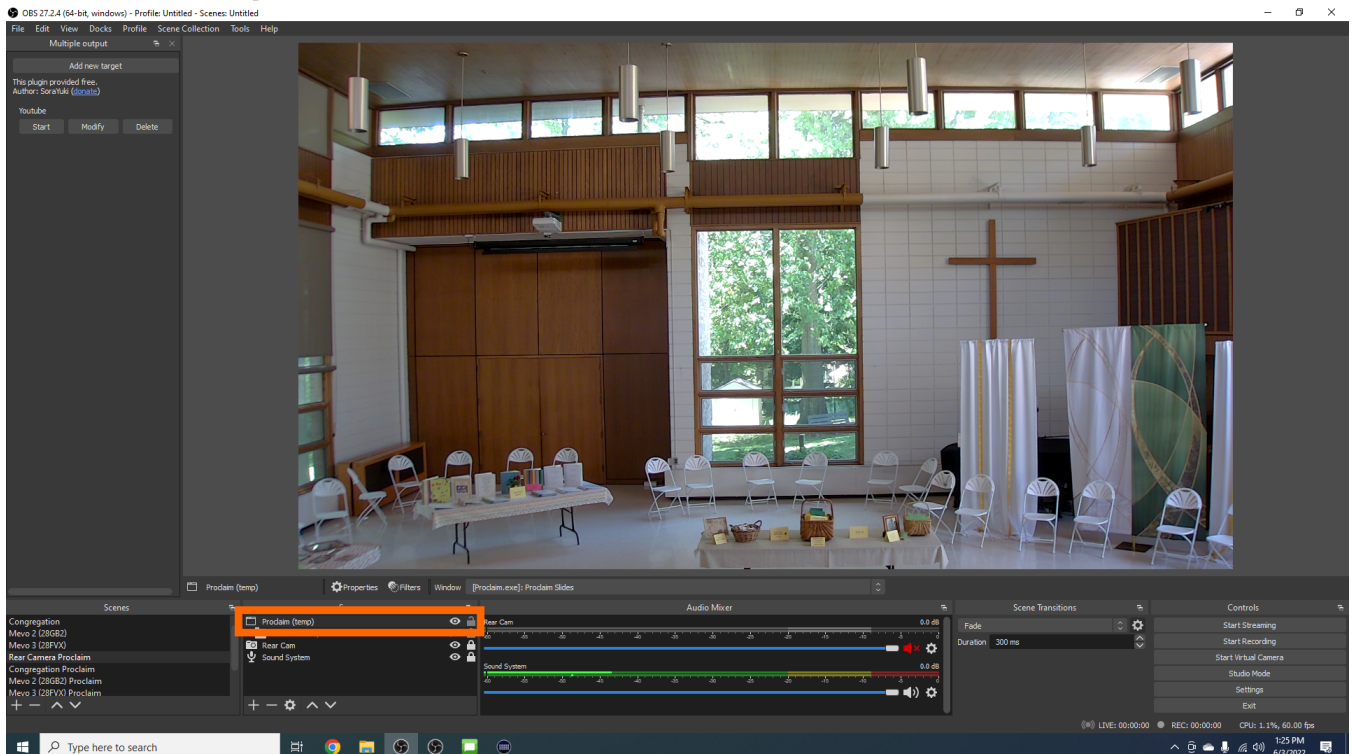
OBS 27.2.4 (64-bit, windows) - Profile: Untitled - Scenes: Untitled

File Edit View Docks Profile Scene Collection Tools Help

Multiple output

Add new target

This plugin provided free.
Author: SoraYuki (donate)

Youtube

Start Modify Delete

Proclaim (temp) Properties Filters Window [Proclaim.exe]: Proclaim Slides

Scenes

Congregation
Mevo 2 (28GB2)
Mevo 3 (28FVX)
Rear Camera Proclaim
Congregation Proclaim
Mevo 2 (28GB2) Proclaim
Mevo 3 (28FVX) Proclaim

Proclaim (temp)
Rear Cam
Sound System

Audio Mixer

Rear Cam 0.0 dB
Sound System 0.0 dB

Scene Transitions

Fade
Duration 300 ms

Controls

Start Streaming
Start Recording
Start Virtual Camera
Studio Mode
Settings
Exit

LIVE: 00:00:00 REC: 00:00:00 CPU: 1.1%, 60.00 fps

Type here to search

1:25 PM
6/3/2022